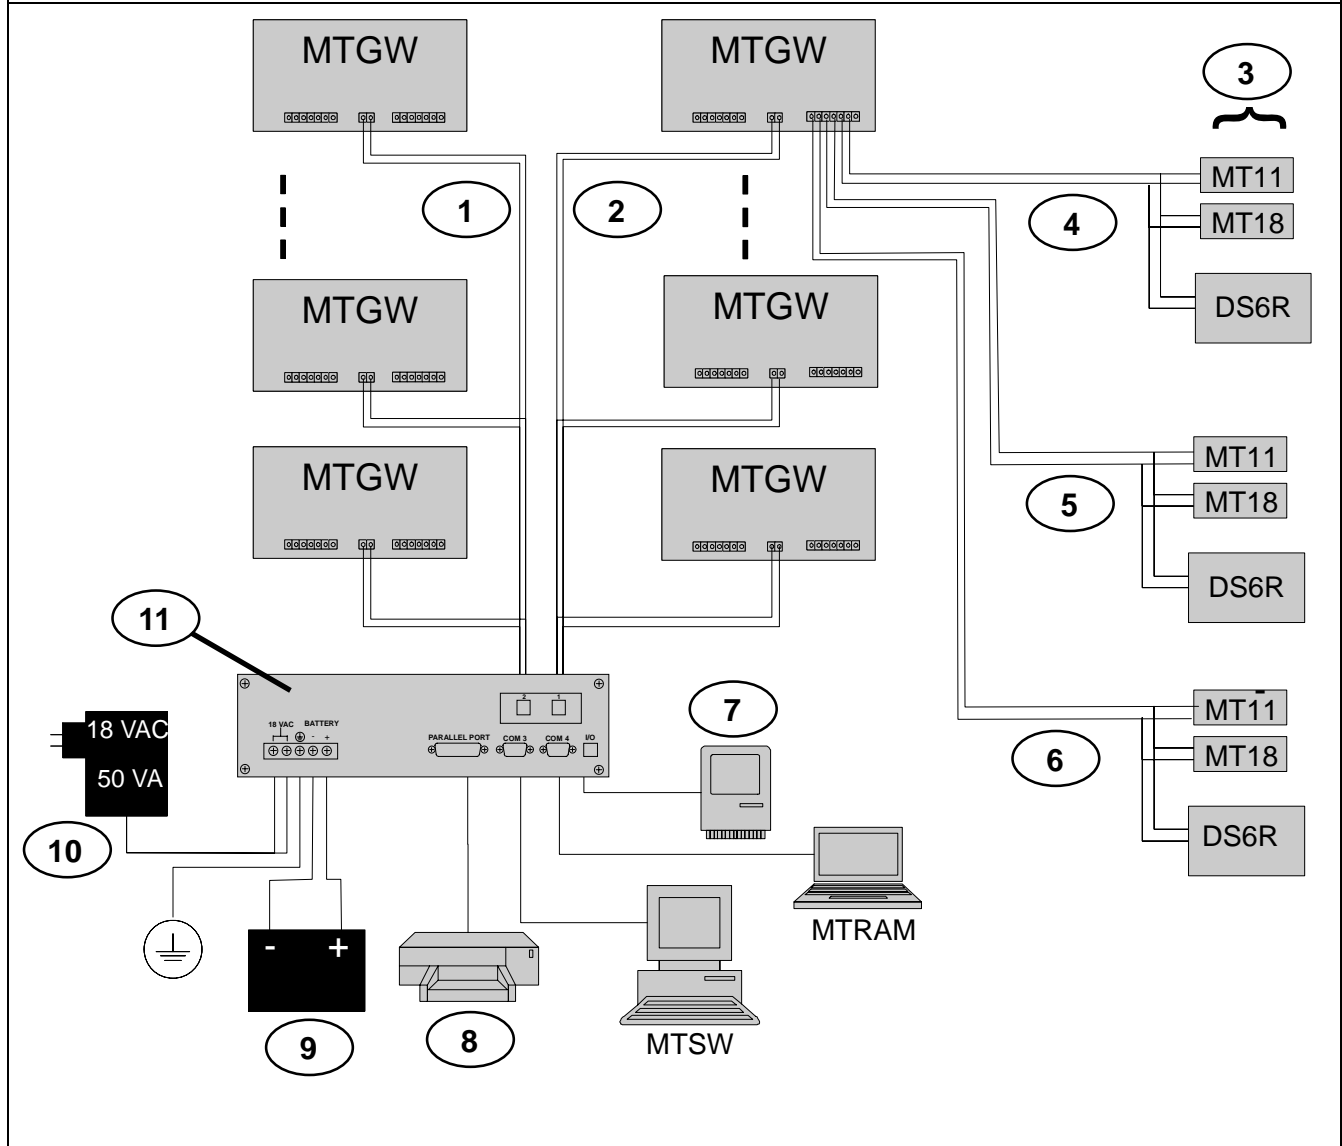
MTGW

MTGW

3

MT11

MT18

DS6R

1

2

4

MTGW

MTGW

MTGW

MTGW

MT11

MT18

DS6R

5

11

2 1

18 VAC BATTERY - +

PARALLEL PORT

COM 3

COM 4

I/O

7

18 VAC

50 VA

MT11

MT18

DS6R

6

10

MTRAM

- +

9

8

MTSW